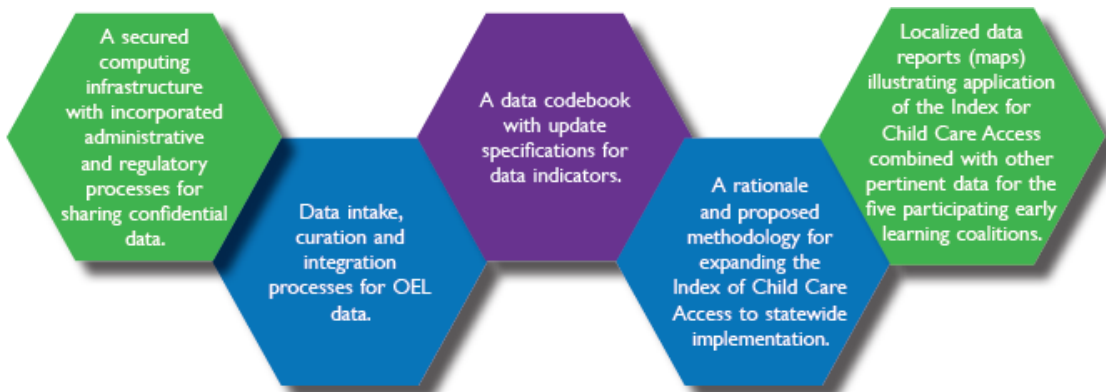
A secured computing infrastructure with incorporated administrative and regulatory processes for sharing confidential data.

Data intake, curation and integration processes for OEL data.

A data codebook with update specifications for data indicators.

A rationale and proposed methodology for expanding the Index of Child Care Access to statewide implementation.

Localized data reports (maps) illustrating application of the Index for Child Care Access combined with other pertinent data for the five participating early learning coalitions.